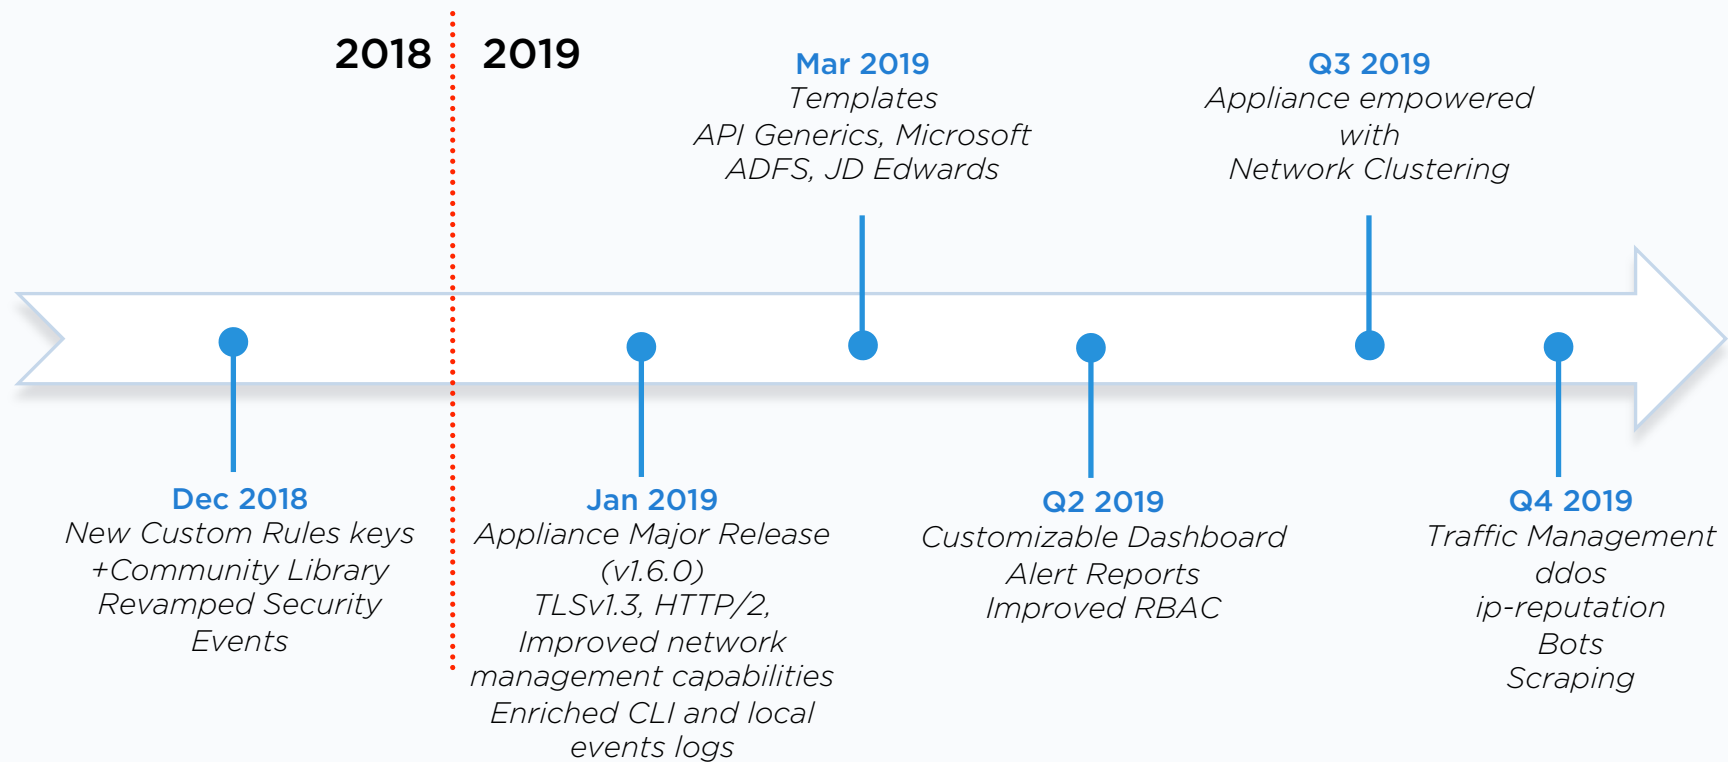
2018 2019

Mar 2019
Templates
API Generics, Microsoft ADFS, JD Edwards

Q3 2019
Appliance empowered with Network Clustering

Dec 2018
New Custom Rules keys +Community Library
Revamped Security Events

Jan 2019
Appliance Major Release (v1.6.0)
TLSv1.3, HTTP/2,
Improved network management capabilities
Enriched CLI and local events logs

Q2 2019
Customizable Dashboard
Alert Reports
Improved RBAC

Q4 2019
Traffic Management
ddos
ip-reputation
Bots
Scraping